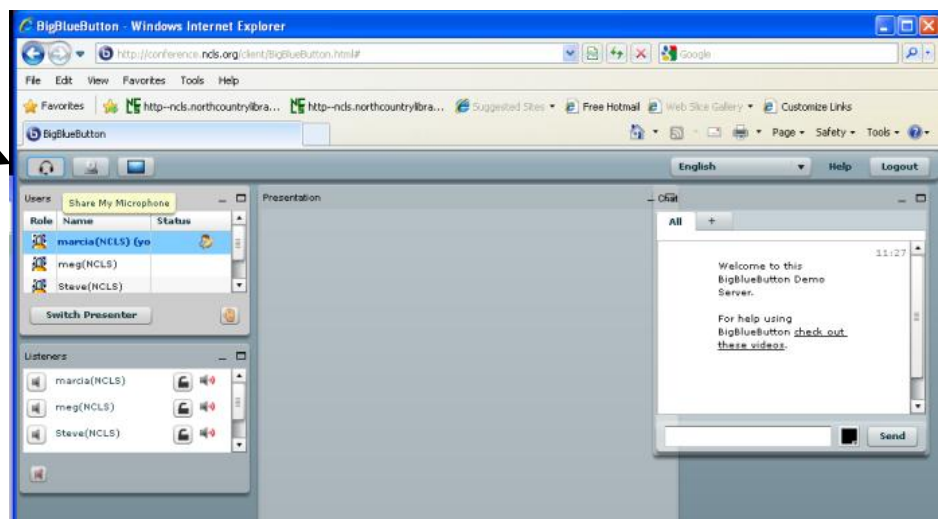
BigBlueButton - Windows Internet Explorer

http://conference.ncls.org/client/BigBlueButton.html#

Google

File Edit View Favorites Tools Help

Favorites | http--ncls.northcountrylibra... | http--ncls.northcountrylibra... | Suggested Sites ▾ | Free Hotmail | Web Slice Gallery ▾ | Customize Links

BigBlueButton

Page ▾ Safety ▾ Tools ▾

English | Help | Logout

Users | Share My Microphone

| Role | Name | Status |
|---|---|---|
| | marcia(NCLS) (yo | |
| | meg(NCLS) | |
| | Steve(NCLS) | |

Switch Presenter

Listeners

marcia(NCLS)

meg(NCLS)

Steve(NCLS)

Presentation

Chat

All | +

11:27

Welcome to this BigBlueButton Demo Server.

For help using BigBlueButton check out these videos.

Send